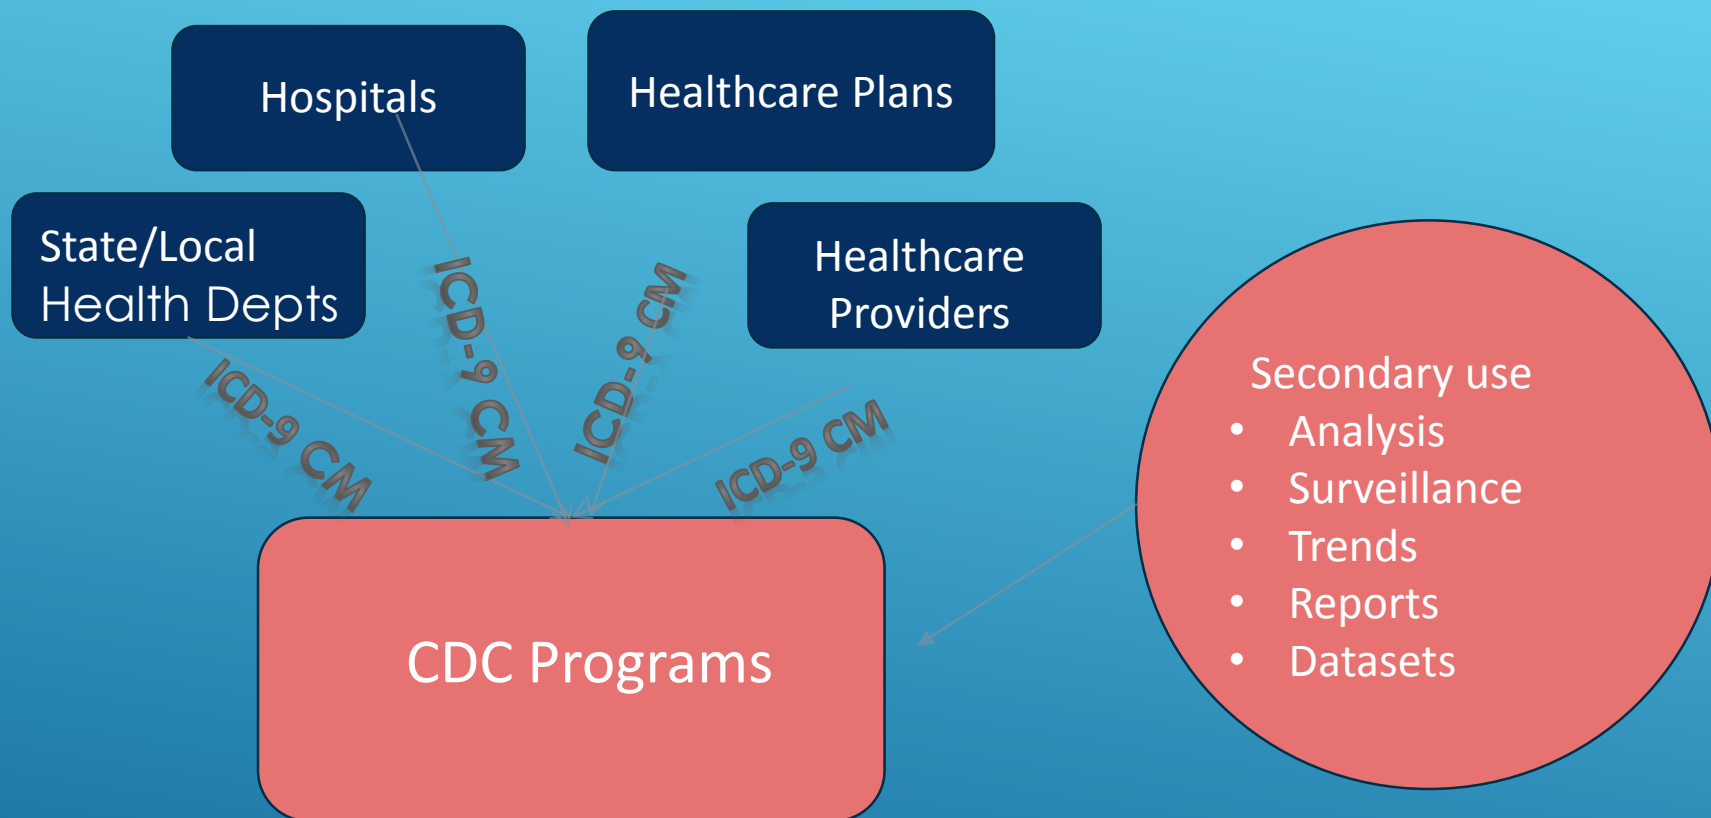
Hospitals

Healthcare Plans

State/Local Health Depts

Healthcare Providers

ICD-9 CM

ICD-9 CM

ICD-9 CM

ICD-9 CM

Secondary use
- Analysis
- Surveillance
- Trends
- Reports
- Datasets

CDC Programs